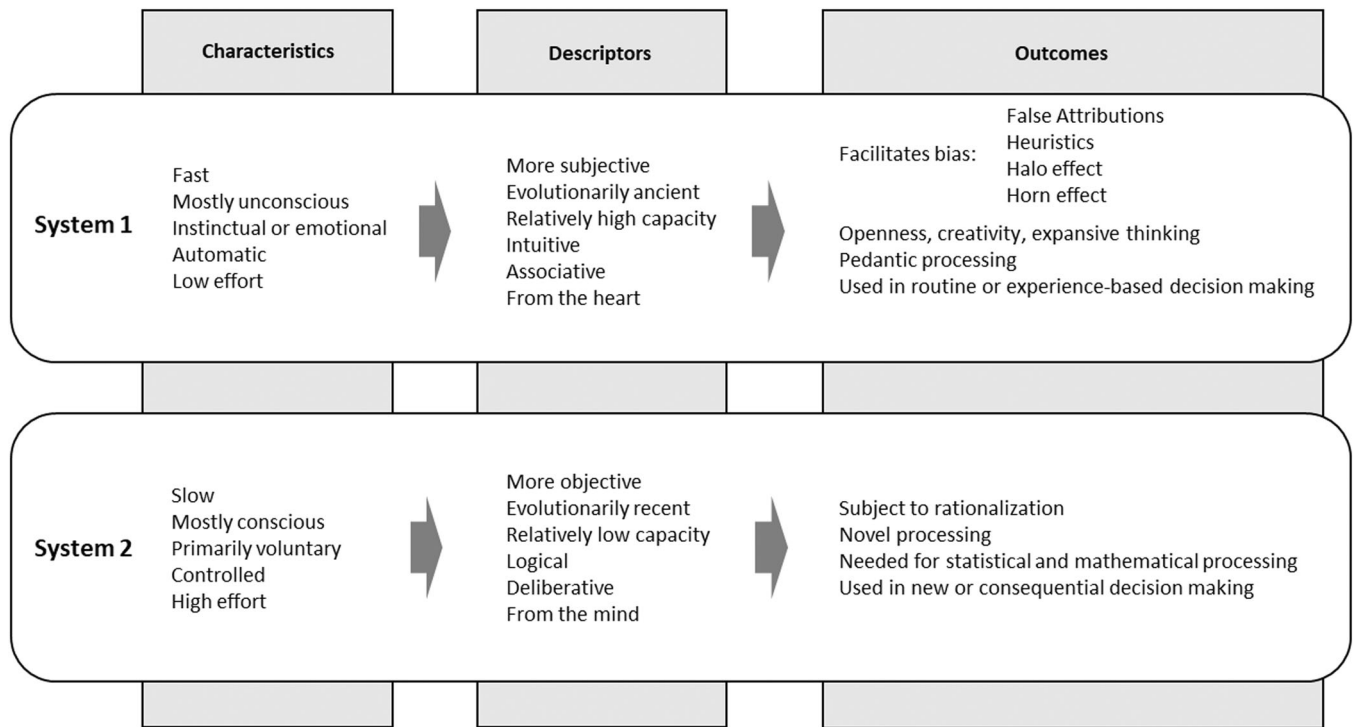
Characteristics

Descriptors

Outcomes

System 1

Fast
Mostly unconscious
Instinctual or emotional
Automatic
Low effort

More subjective
Evolutionarily ancient
Relatively high capacity
Intuitive
Associative
From the heart

Facilitates bias: False Attributions
Heuristics
Halo effect
Horn effect

Openness, creativity, expansive thinking
Pedantic processing
Used in routine or experience-based decision making

System 2

Slow
Mostly conscious
Primarily voluntary
Controlled
High effort

More objective
Evolutionarily recent
Relatively low capacity
Logical
Deliberative
From the mind

Subject to rationalization
Novel processing
Needed for statistical and mathematical processing
Used in new or consequential decision making